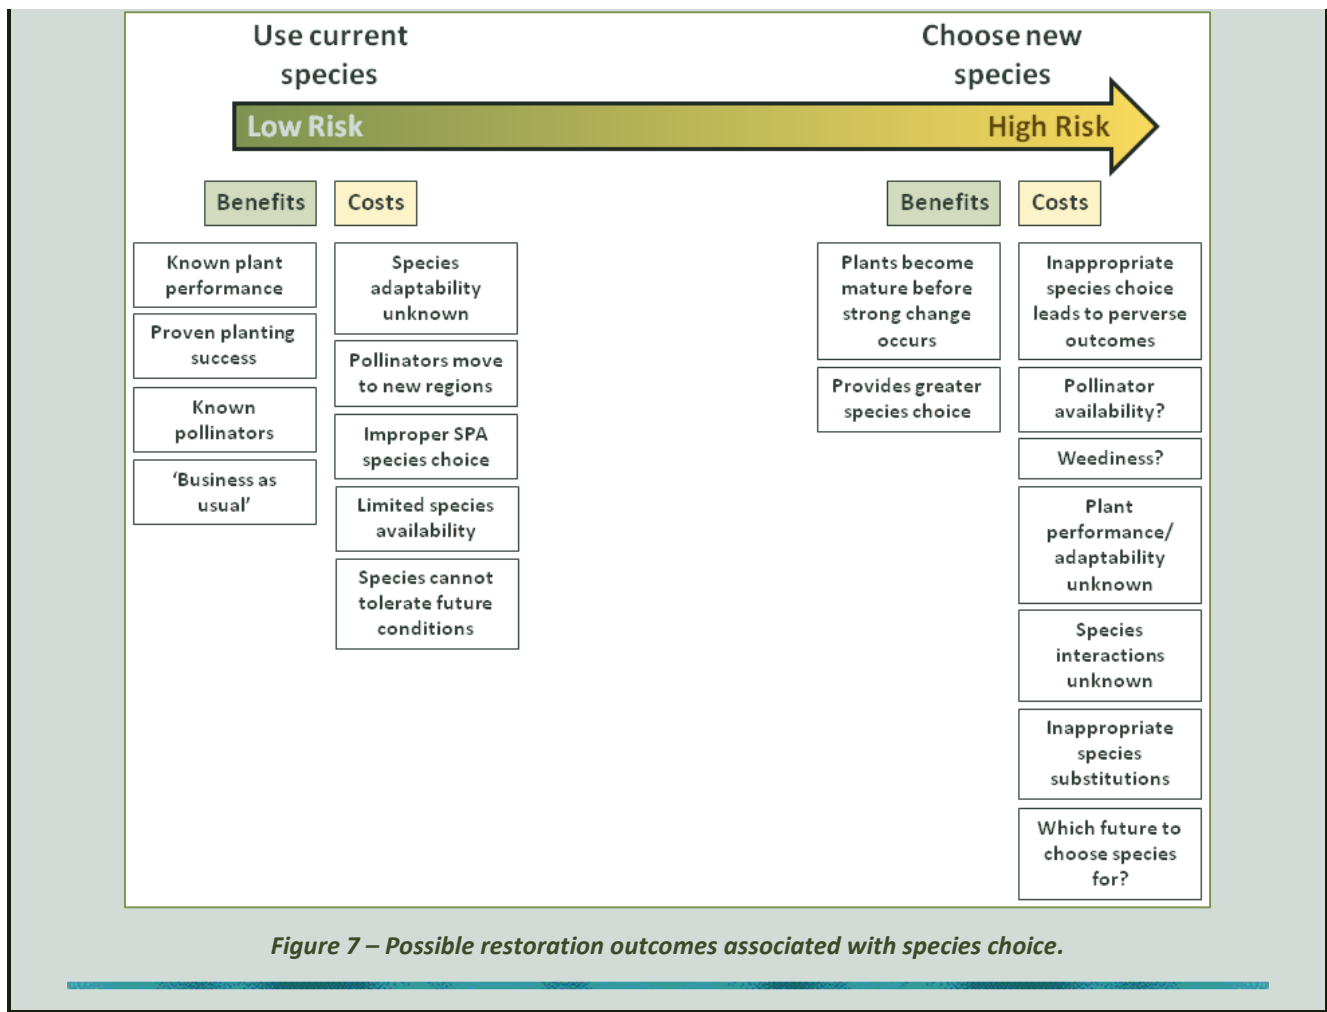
Use current species

Choose new species

Low Risk

High Risk

Benefits

Costs

Known plant performance

Proven planting success

Known pollinators

'Business as usual'

Species adaptability unknown

Pollinators move to new regions

Improper SPA species choice

Limited species availability

Species cannot tolerate future conditions

Benefits

Costs

Plants become mature before strong change occurs

Provides greater species choice

Inappropriate species choice leads to perverse outcomes

Pollinator availability?

Weediness?

Plant performance/ adaptability unknown

Species interactions unknown

Inappropriate species substitutions

Which future to choose species for?

Figure 7 – Possible restoration outcomes associated with species choice.